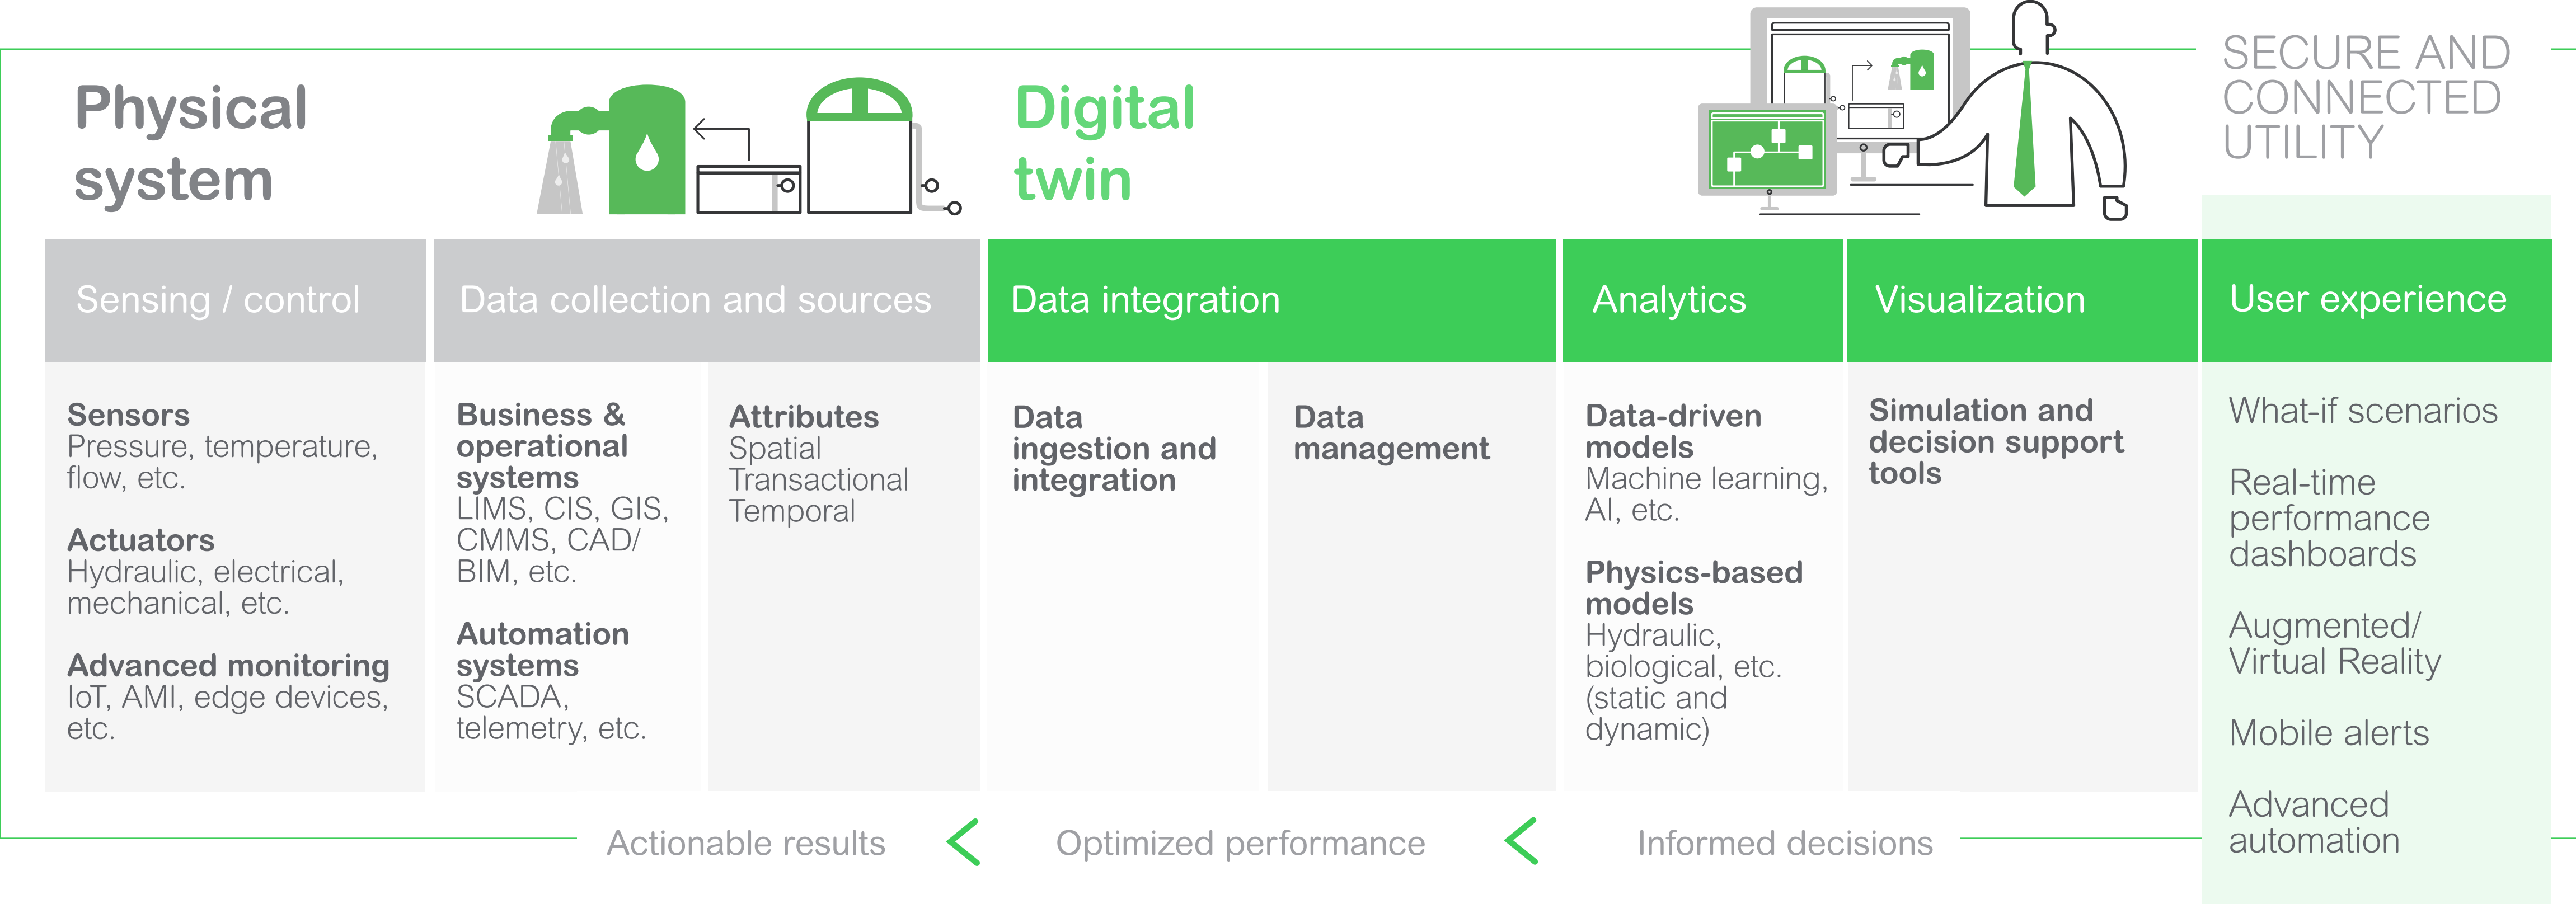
Physical system

Digital twin

SECURE AND CONNECTED UTILITY

Sensing / control

Sensors
Pressure, temperature, flow, etc.

Actuators
Hydraulic, electrical, mechanical, etc.

Advanced monitoring
IoT, AMI, edge devices, etc.

Data collection and sources

Business & operational systems
LIMS, CIS, GIS, CMMS, CAD/ BIM, etc.

Automation systems
SCADA, telemetry, etc.

Attributes
Spatial
Transactional
Temporal

Data integration

Data ingestion and integration

Data management

Analytics

Data-driven models
Machine learning, AI, etc.

Physics-based models
Hydraulic, biological, etc. (static and dynamic)

Visualization

Simulation and decision support tools

User experience

What-if scenarios

Real-time performance dashboards

Augmented/ Virtual Reality

Mobile alerts

Advanced automation

Actionable results

Optimized performance

Informed decisions